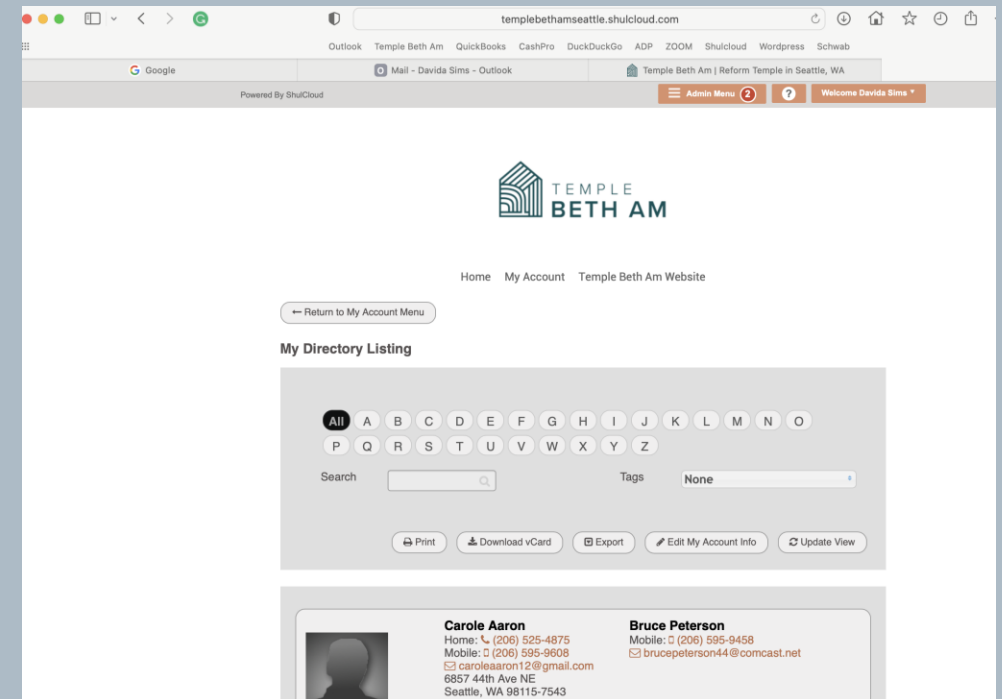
templebethamseattle.shulcloud.com

Outlook Temple Beth Am QuickBooks CashPro DuckDuckGo ADP ZOOM Shulcloud Wordpress Schwab

Google | Mail - Davida Sims - Outlook | Temple Beth Am | Reform Temple in Seattle, WA

Powered By ShulCloud

Admin Menu 2 | ? | Welcome Davida Sims

TEMPLE
BETH AM

Home My Account Temple Beth Am Website

← Return to My Account Menu

My Directory Listing

All A B C D E F G H I J K L M N O
P Q R S T U V W X Y Z

Search

Tags None

Print | Download vCard | Export | Edit My Account Info | Update View

Carole Aaron
Home: (206) 525-4875
Mobile: (206) 595-9608
caroleaaron12@gmail.com
6857 44th Ave NE
Seattle, WA 98115-7543

Bruce Peterson
Mobile: (206) 595-9458
brucepeterson44@comcast.net